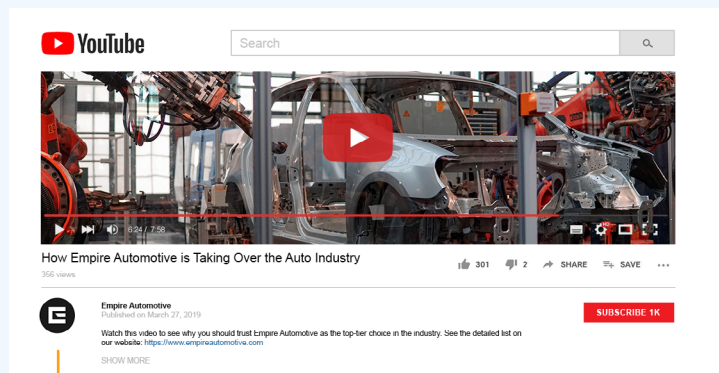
YouTube

Search

6:24 / 7:58

HD

How Empire Automotive is Taking Over the Auto Industry

356 views

301 2 SHARE SAVE

Empire Automotive
Published on March 27, 2019

SUBSCRIBE 1K

Watch this video to see why you should trust Empire Automotive as the top-tier choice in the industry. See the detailed list on our website: https://www.empireautomotive.com

SHOW MORE